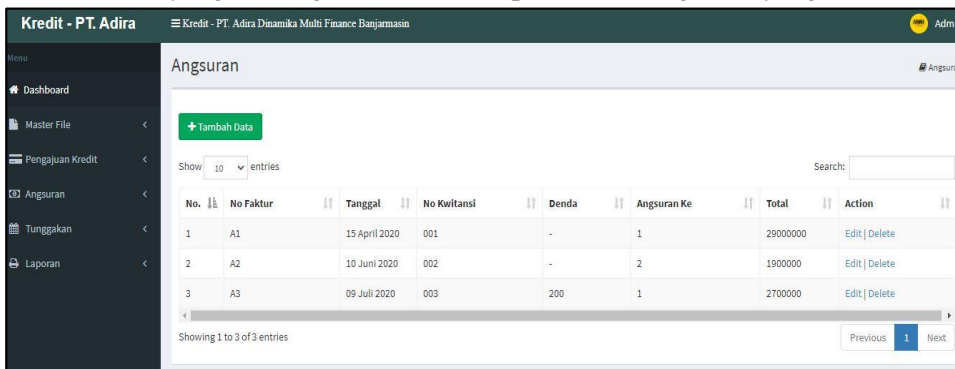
Kredit - PT. Adira

≡ Kredit - PT. Adira Dinamika Multi Finance Banjarmasin

Adm

Menu

Dashboard

Master File

Pengajuan Kredit

Angsuran

Tunggakan

Laporan

Angsuran

Angsura

+ Tambah Data

Show 10 entries

Search:

| No. | No Faktur | Tanggal | No Kwitansi | Denda | Angsuran Ke | Total | Action |
|---|---|---|---|---|---|---|---|
| 1 | A1 | 15 April 2020 | 001 | - | 1 | 29000000 | Edit \| Delete |
| 2 | A2 | 10 Juni 2020 | 002 | - | 2 | 1900000 | Edit \| Delete |
| 3 | A3 | 09 Juli 2020 | 003 | 200 | 1 | 2700000 | Edit \| Delete |

Showing 1 to 3 of 3 entries

Previous 1 Next